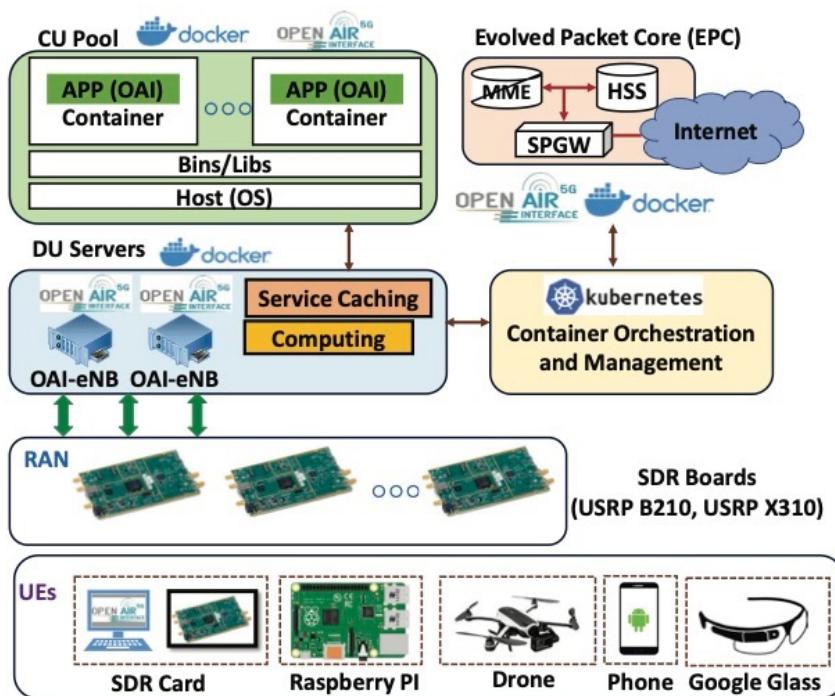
CU Pool docker OPEN AIR 5G INTERFACE

APP (OAI) Container

APP (OAI) Container

Bins/Libs

Host (OS)

Evolved Packet Core (EPC)

MME

HSS

SPGW

Internet

OPEN AIR 5G INTERFACE docker

DU Servers docker

OPEN AIR 5G INTERFACE

OPEN AIR 5G INTERFACE

Service Caching

Computing

OAI-eNB OAI-eNB

kubernetes

Container Orchestration and Management

RAN

SDR Boards (USRP B210, USRP X310)

UEs

OPEN AIR 5G INTERFACE

SDR Card

Raspberry PI

Drone

Phone

Google Glass